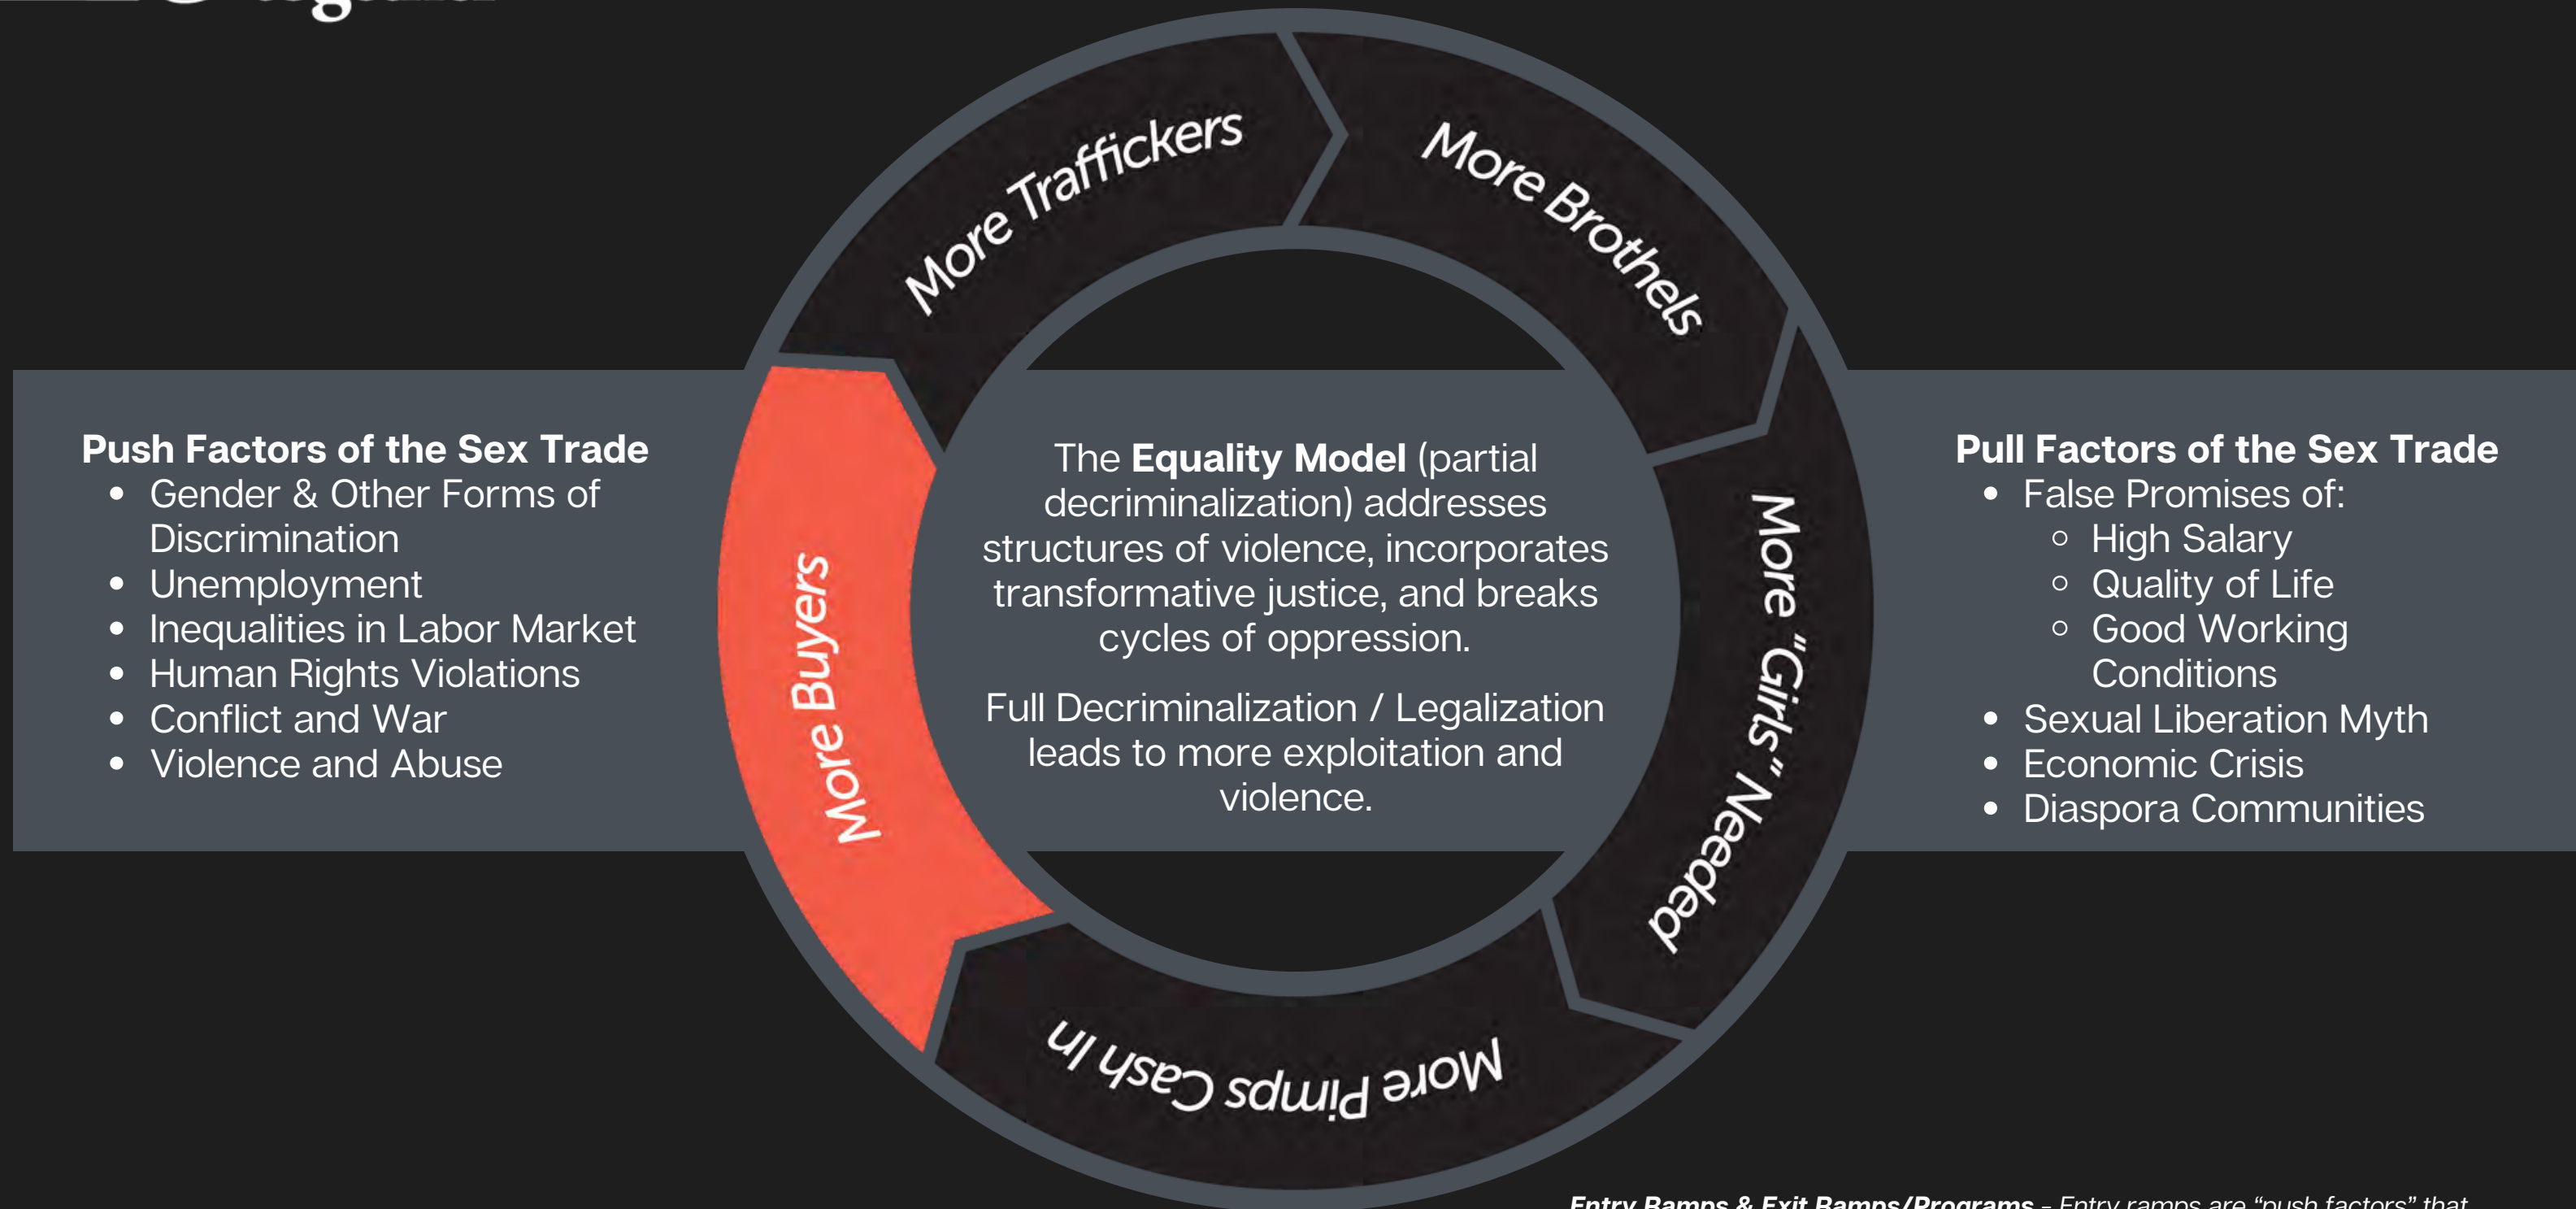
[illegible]

Push Factors of the Sex Trade
- Gender & Other Forms of Discrimination
- Unemployment
- Inequalities in Labor Market
- Human Rights Violations
- Conflict and War
- Violence and Abuse

More Traffickers

More Brothels

More "Girls" Needed

More Pimps Cash In

More Buyers

The **Equality Model** (partial decriminalization) addresses structures of violence, incorporates transformative justice, and breaks cycles of oppression.

Full Decriminalization / Legalization leads to more exploitation and violence.

Pull Factors of the Sex Trade
- False Promises of:
  - High Salary
  - Quality of Life
  - Good Working Conditions
- Sexual Liberation Myth
- Economic Crisis
- Diaspora Communities

*Entry Ramps & Exit Ramps/Programs - Entry ramps are "push factors" that* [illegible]